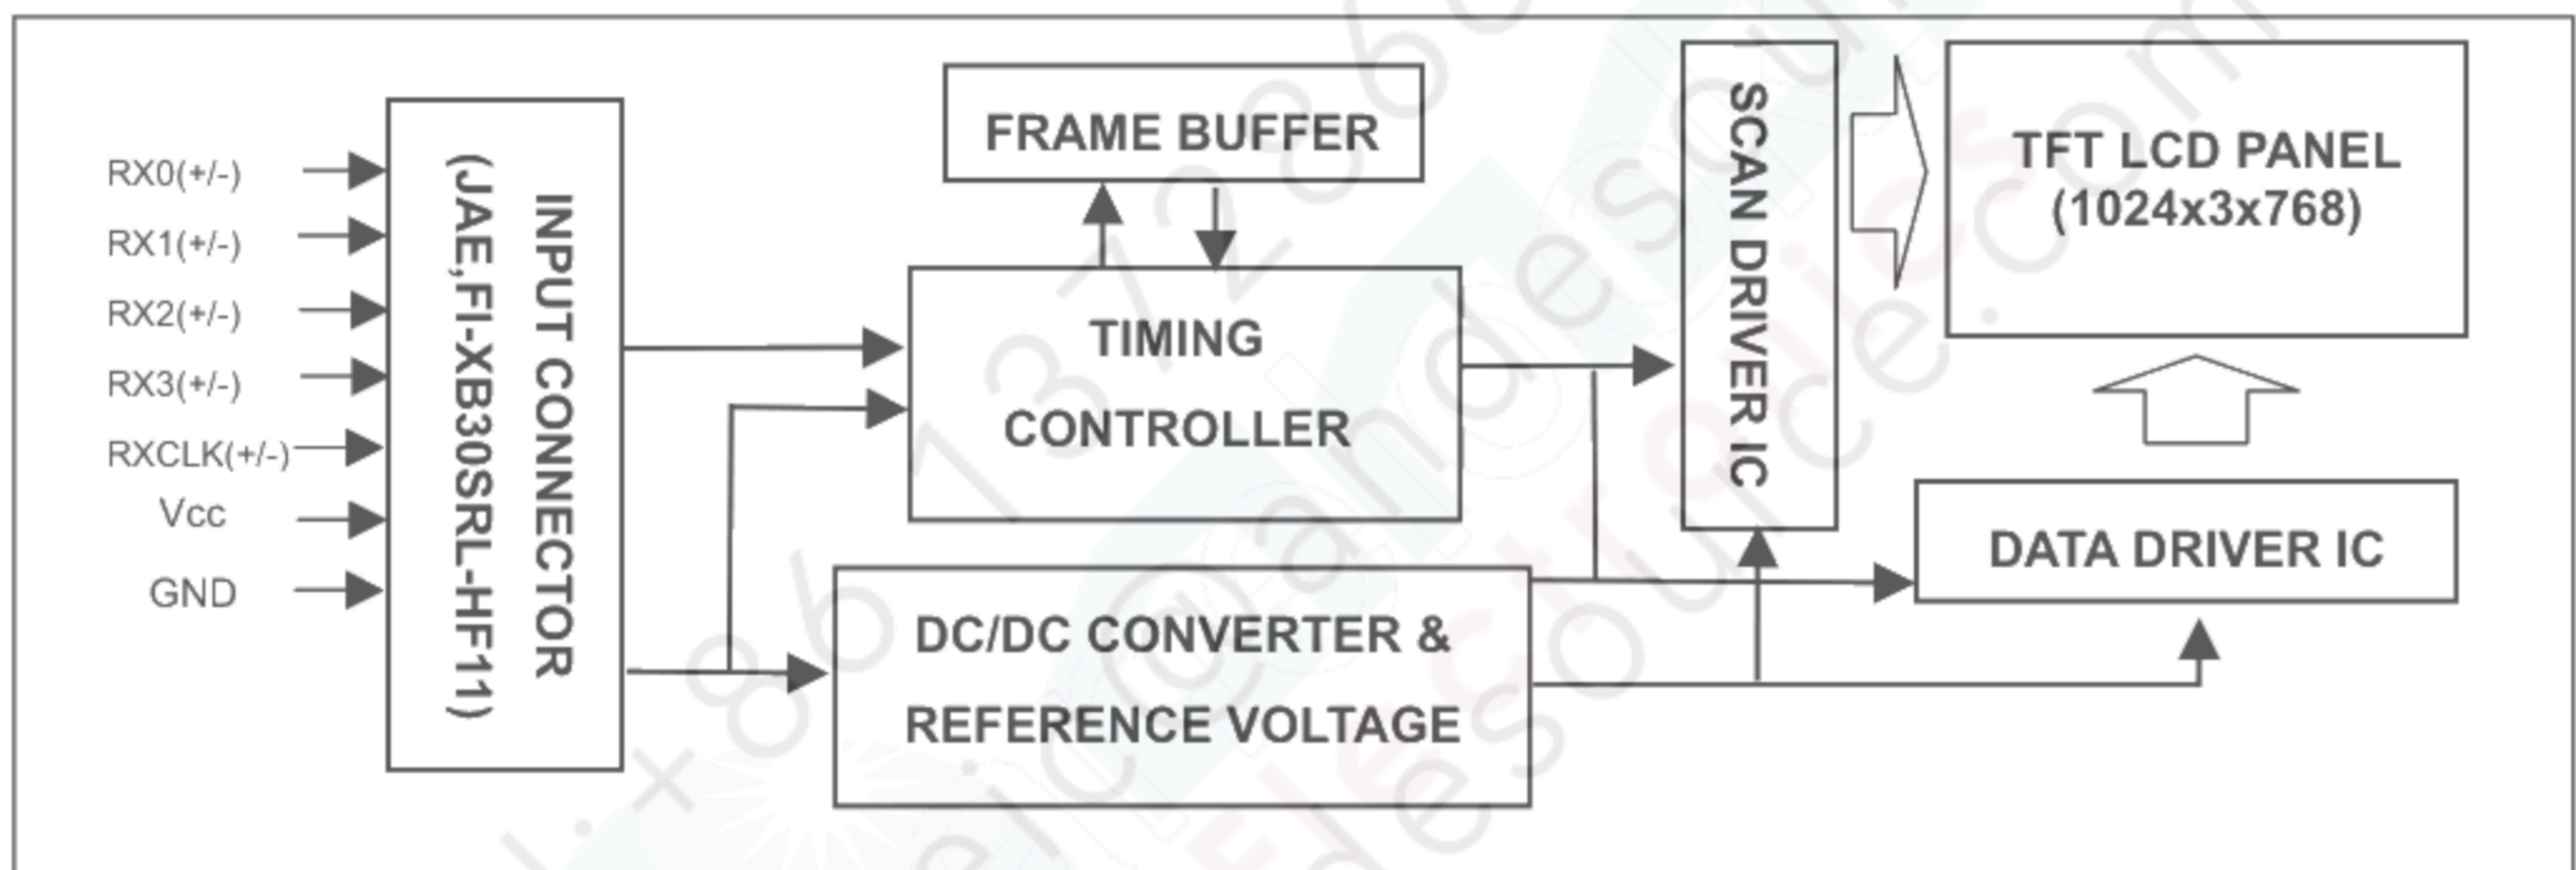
RX0(+/-)
RX1(+/-)
RX2(+/-)
RX3(+/-)
RXCLK(+/-)
Vcc
GND

INPUT CONNECTOR
(JAE,FI-XB30SRL-HF11)

FRAME BUFFER

TIMING
CONTROLLER

DC/DC CONVERTER &
REFERENCE VOLTAGE

SCAN DRIVER IC

TFT LCD PANEL
(1024x3x768)

DATA DRIVER IC